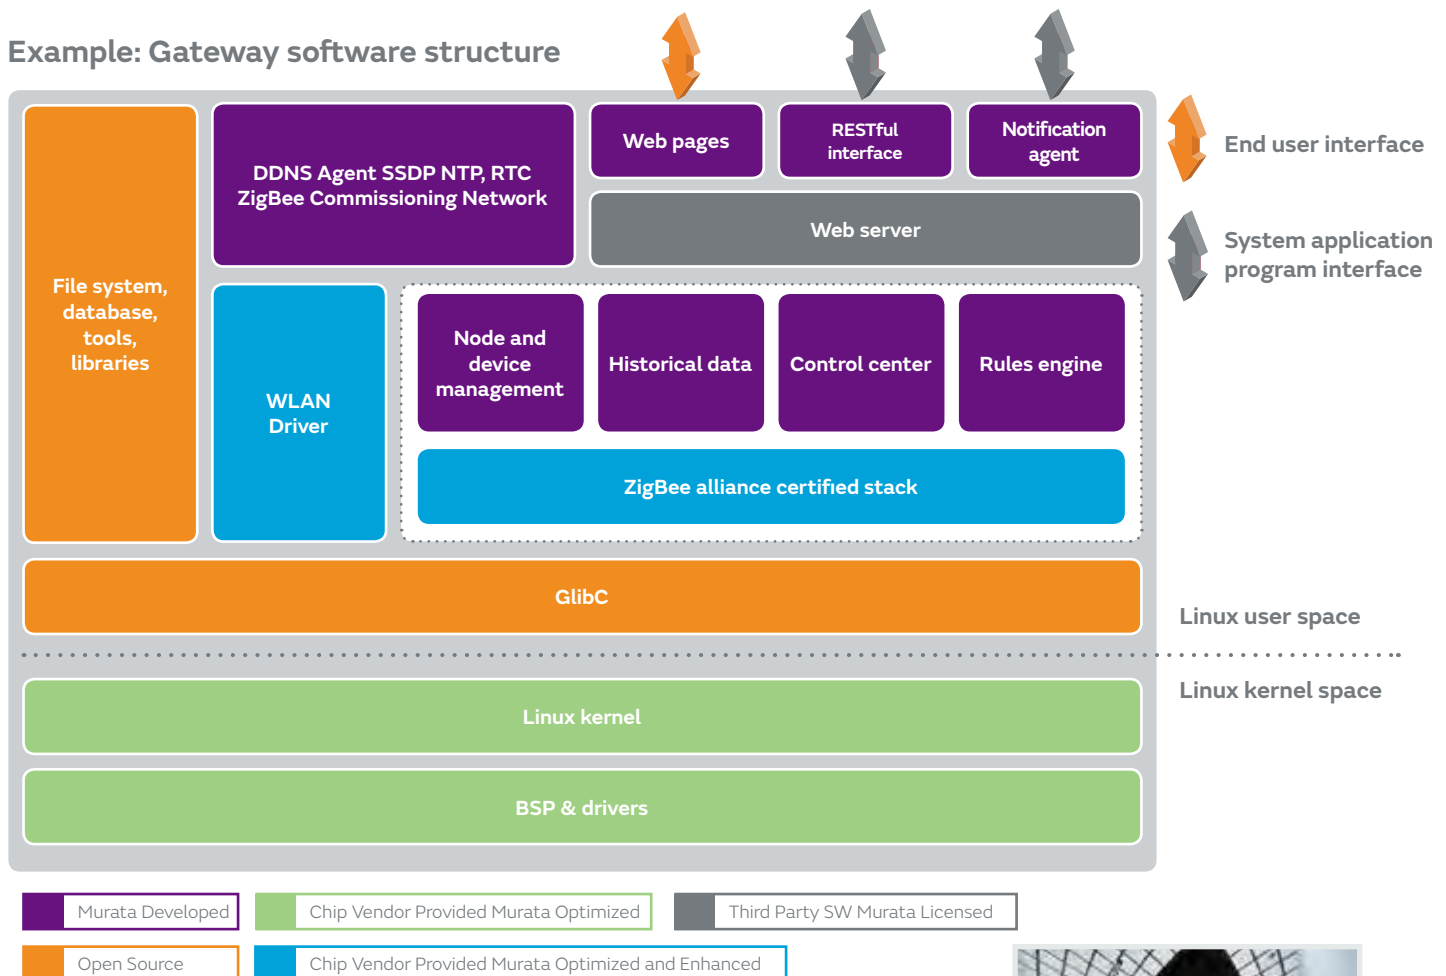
Example: Gateway software structure

File system, database, tools, libraries

DDNS Agent SSDP NTP, RTC ZigBee Commissioning Network

Web pages

RESTful interface

Notification agent

Web server

End user interface

System application program interface

WLAN Driver

Node and device management

Historical data

Control center

Rules engine

ZigBee alliance certified stack

GlibC

Linux user space

Linux kernel space

Linux kernel

BSP & drivers

Murata Developed

Chip Vendor Provided Murata Optimized

Third Party SW Murata Licensed

Open Source

Chip Vendor Provided Murata Optimized and Enhanced